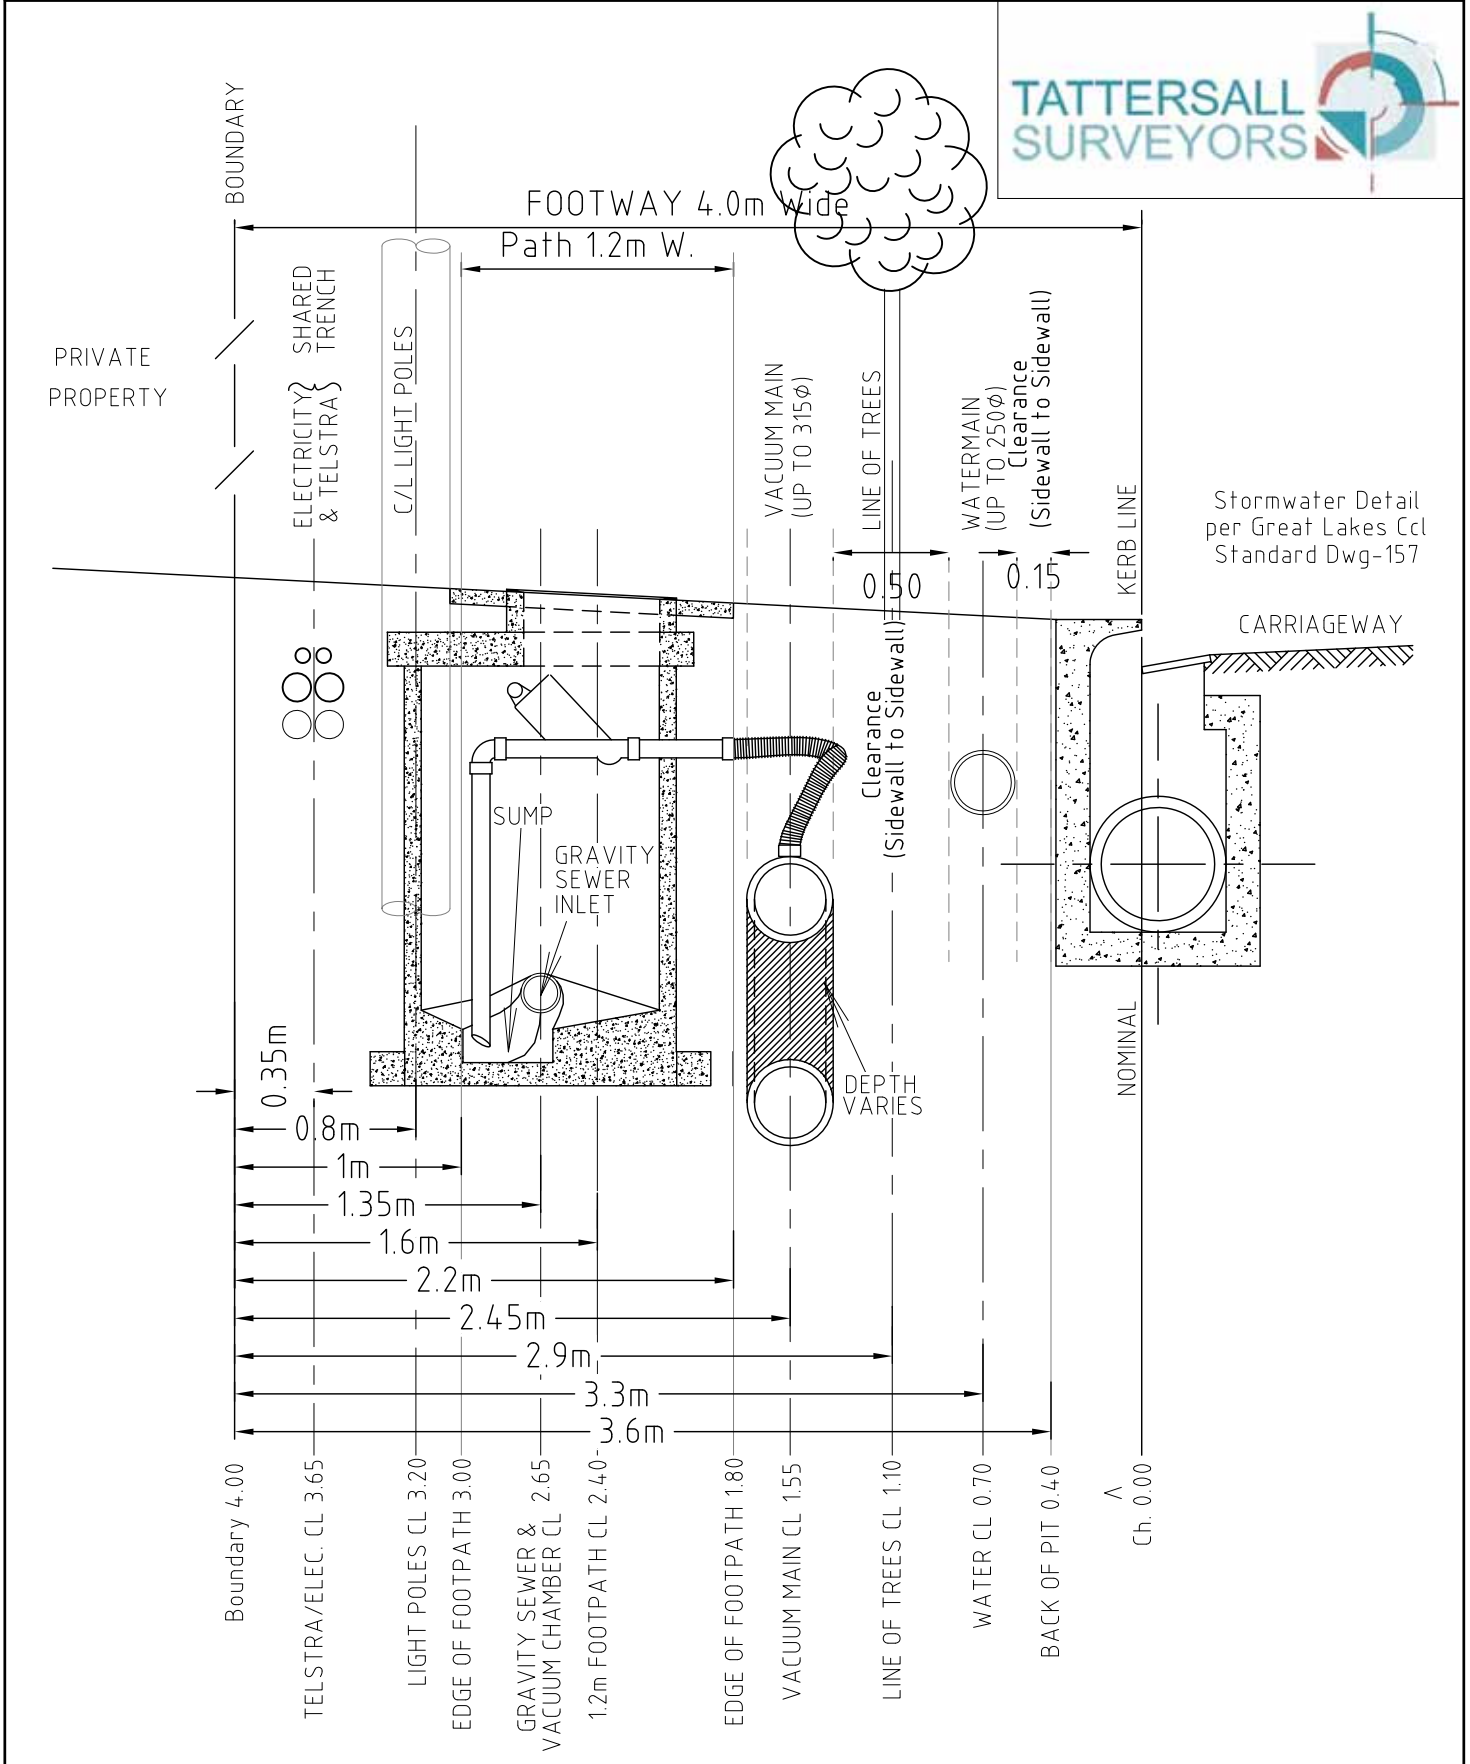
TATTERSALL SURVEYORS

BOUNDARY

FOOTWAY 4.0m Wide

Path 1.2m W.

PRIVATE PROPERTY

SHARED TRENCH

ELECTRICITY & TELSTRA

C/L LIGHT POLES

VACUUM MAIN (UP TO 315ø)

LINE OF TREES

WATERMAIN (UP TO 250ø)

Clearance (Sidewall to Sidewall)

KERB LINE

Stormwater Detail per Great Lakes Ccl Standard Dwg-157

0.50

0.15

CARRIAGEWAY

Clearance (Sidewall to Sidewall)

SUMP

GRAVITY SEWER INLET

DEPTH VARIES

NOMINAL

0.35m

0.8m

1m

1.35m

1.6m

2.2m

2.45m

2.9m

3.3m

3.6m

Boundary 4.00

TELSTRA/ELEC. CL 3.65

LIGHT POLES CL 3.20

EDGE OF FOOTPATH 3.00

GRAVITY SEWER & VACUUM CHAMBER CL 2.65

1.2m FOOTPATH CL 2.40

EDGE OF FOOTPATH 1.80

VACUUM MAIN CL 1.55

LINE OF TREES CL 1.10

WATER CL 0.70

BACK OF PIT 0.40

Ch. 0.00